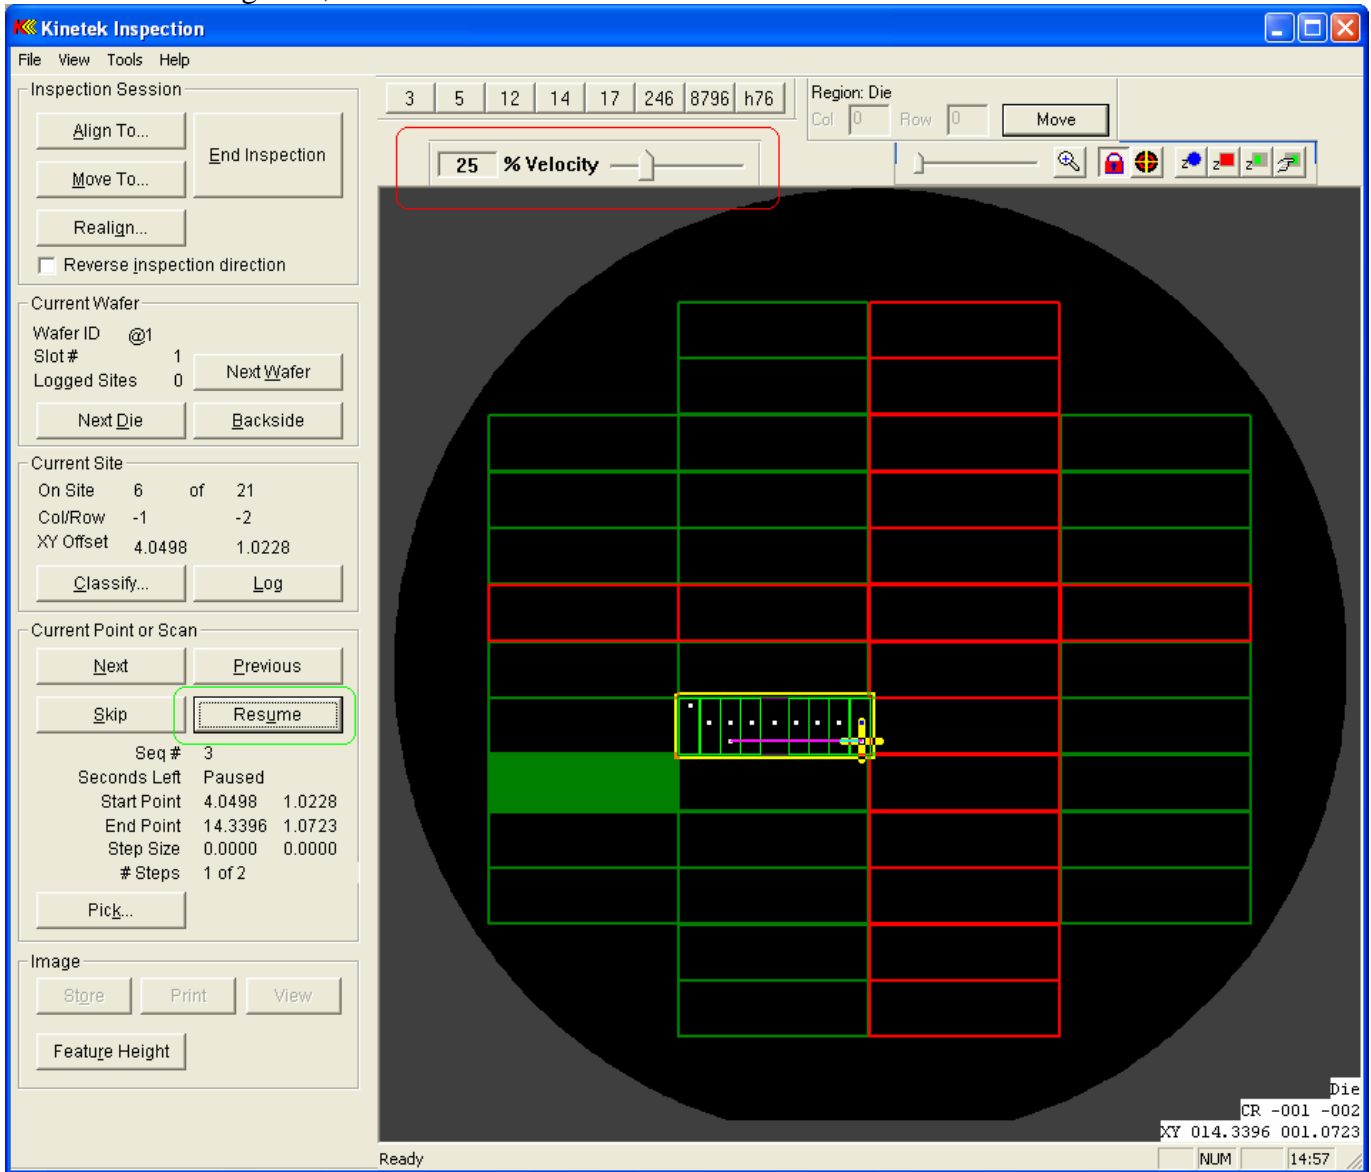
Kinetek Inspection

File View Tools Help

Inspection Session
Align To...
End Inspection
Move To...
Realign...
Reverse inspection direction

Current Wafer
Wafer ID @1
Slot # 1
Logged Sites 0
Next Wafer
Next Die
Backside

Current Site
On Site 6 of 21
Col/Row -1 -2
XY Offset 4.0498 1.0228
Classify...
Log

Current Point or Scan
Next
Previous
Skip
Resume
Seq # 3
Seconds Left Paused
Start Point 4.0498 1.0228
End Point 14.3396 1.0723
Step Size 0.0000 0.0000
# Steps 1 of 2
Pick...

Image
Store
Print
View
Feature Height

3 | 5 | 12 | 14 | 17 | 246 | 8796 | h76

Region: Die
Col 0 Row 0
Move

25 % Velocity

Die
CR -001 -002
XY 014.3396 001.0723

Ready
NUM
14:57